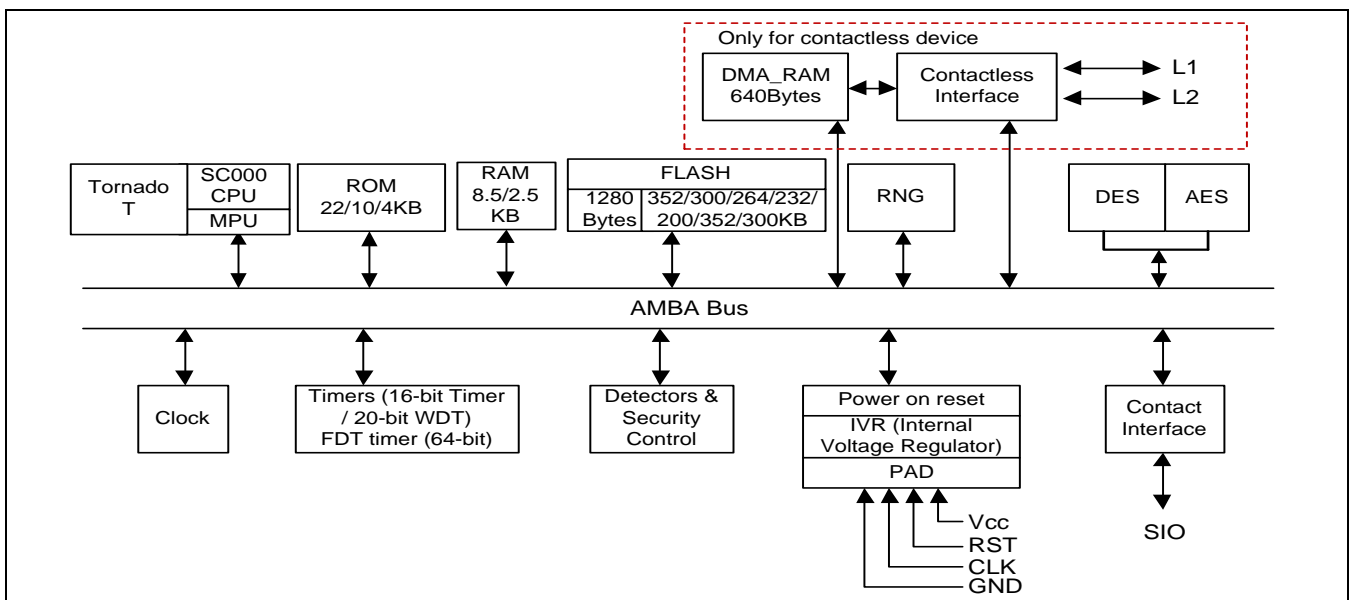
Only for contactless device

DMA_RAM
640Bytes

Contactless
Interface

L1

L2

Tornado
T

SC000
CPU

MPU

ROM
22/10/4KB

RAM
8.5/2.5
KB

FLASH

1280
Bytes

352/300/264/232/
200/352/300KB

RNG

DES

AES

AMBA Bus

Clock

Timers (16-bit Timer
/ 20-bit WDT)
FDT timer (64-bit)

Detectors &
Security
Control

Power on reset

IVR (Internal
Voltage Regulator)

PAD

Vcc

RST

CLK

GND

Contact
Interface

SIO